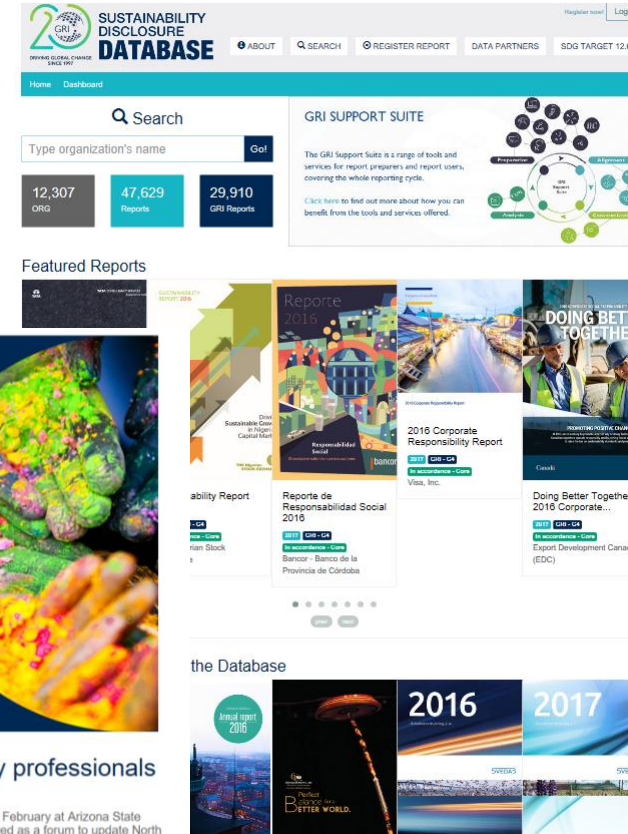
20 GRI DRIVING GLOBAL CHANGE SINCE 1997

SUSTAINABILITY DISCLOSURE DATABASE

Register now! Log

ABOUT SEARCH REGISTER REPORT DATA PARTNERS SDG TARGET 12.

Home Dashboard

Search

Type organization's name Go!

12,307 ORG

47,629 Reports

29,910 GRI Reports

GRI SUPPORT SUITE

The GRI Support Suite is a range of tools and services for report preparers and report users, covering the whole reporting cycle.

Click here to find out more about how you can benefit from the tools and services offered.

Preparation Alignment GRI Support Suite Analysis Communication

Featured Reports

ability Report

G4

Core

rian Stock

Reporte 2016 Responsabilidad Social bancor

Reporte de Responsabilidad Social 2016

2017 GRI - G4

In accordance - Core

Bancor - Banco de la Provincia de Córdoba

2016 Corporate Responsibility Report

2016 Corporate Responsibility Report

2017 GRI - G4

In accordance - Core

Visa, Inc.

DOING BETTER TOGETHER

PROMOTING POSITIVE CHANGE

Canada

Doing Better Together 2016 Corporate...

2017 GRI - G4

In accordance - Core

Export Development Canad (EDC)

prev next

the Database

Annual report 2016

Perfect Balance for a Better World.

2016

SWEDAS

2017

y professionals

February at Arizona State

ed as a forum to update North